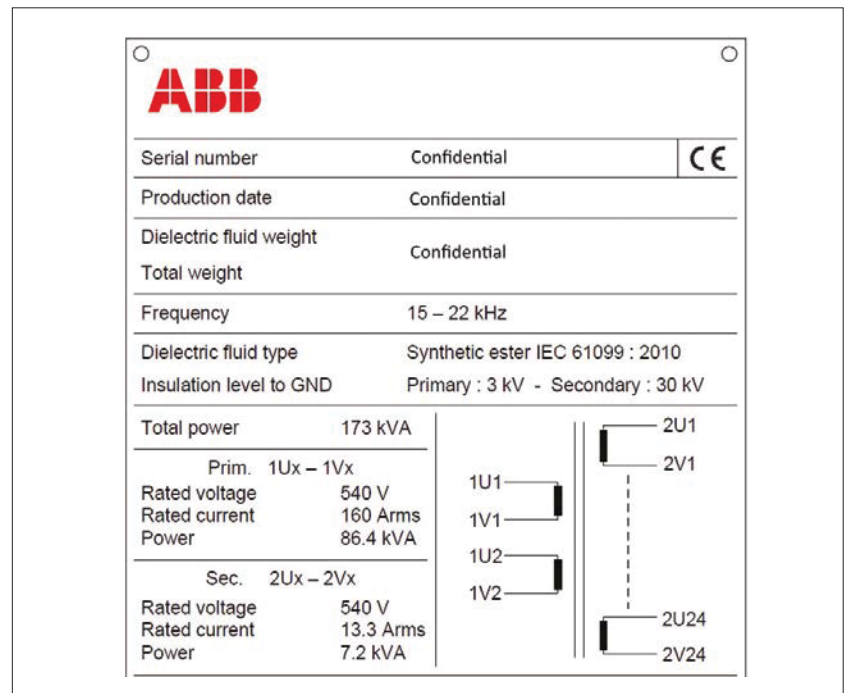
ABB

| Serial number | Confidential | CE |
|---|---|---|
| Production date | Confidential | |
| Dielectric fluid weight<br>Total weight | Confidential | |
| Frequency | 15 – 22 kHz | |
| Dielectric fluid type<br>Insulation level to GND | Synthetic ester IEC 61099 : 2010<br>Primary : 3 kV - Secondary : 30 kV | |

| Total power | 173 kVA |
|---|---|

Prim. 1Ux – 1Vx
Rated voltage 540 V
Rated current 160 Arms
Power 86.4 kVA

Sec. 2Ux – 2Vx
Rated voltage 540 V
Rated current 13.3 Arms
Power 7.2 kVA

1U1
1V1
1U2
1V2
2U1
2V1
2U24
2V24